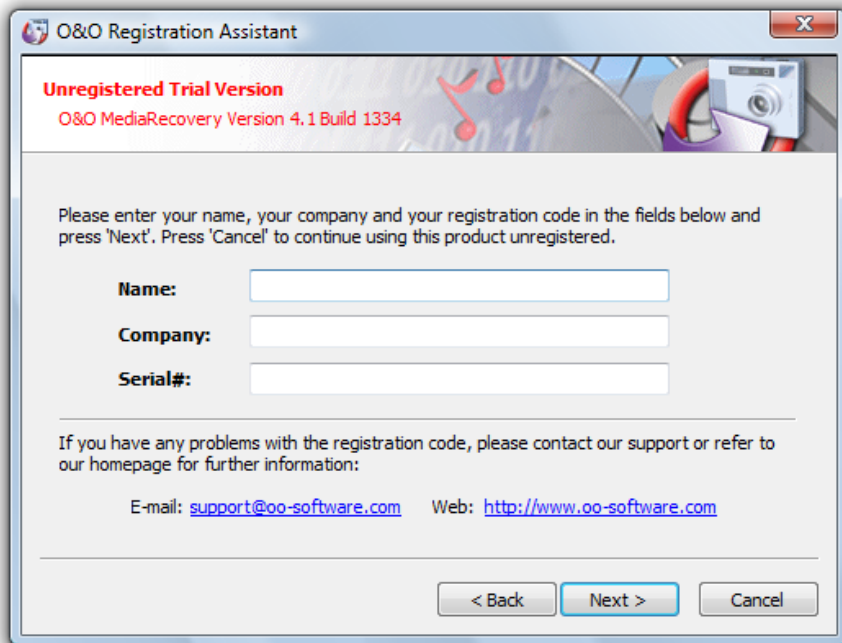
O&O Registration Assistant

X

Unregistered Trial Version

O&O MediaRecovery Version 4.1 Build 1334

Please enter your name, your company and your registration code in the fields below and press 'Next'. Press 'Cancel' to continue using this product unregistered.

Name:

Company:

Serial#:

If you have any problems with the registration code, please contact our support or refer to our homepage for further information:

E-mail: support@oo-software.com Web: http://www.oo-software.com

< Back

Next >

Cancel